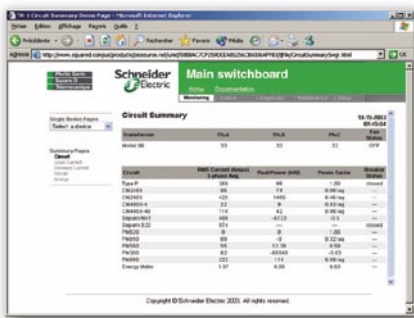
TR-1 Circuit Summary Demo Page - Microsoft Internet Explorer

Fichier Edition Affichage Favoris Outils ?

Précédente Rechercher Favoris Média

Adresse http://www.squared.com/us/products/resource.nsf/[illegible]/CircuitSummary.html OK

Merlin Gerin Square D Telemecanique

Schneider Electric

Main switchboard

Home Documentation

Monitoring Control Diagnostic Maintenance Setup

Single Device Pages
Select a device

Summary Pages
Circuit
Load Current
Demand Current
Circuit
Energy

Circuit Summary

10-15-2003 09:45:04

| Transformer | Ph A | Ph B | Ph C | Fan Status |
|---|---|---|---|---|
| Motor 88 | 53 | 53 | 52 | OFF |

| Circuit | Unit Current (Amps) Largest Avg | Real Power (kW) | Power Factor | Breaker Status |
|---|---|---|---|---|
| Type P | 389 | 88 | 1.00 | closed |
| CM2450 | 89 | 74 | 0.99 lag | --- |
| CM2400 | 433 | 1460 | 0.49 lag | --- |
| CM4000-4 | 3 | 2 | 0.95 lag | --- |
| CM4000-42 | 118 | 42 | 0.99 lag | --- |
| Sepam M41 | 499 | -4713 | -0.5 | --- |
| Sepam S20 | 874 | --- | --- | closed |
| PM820 | 0 | 0 | 1.00 | --- |
| PM850 | 88 | -9 | 0.32 lag | --- |
| PM500 | 58 | 17.39 | 0.59 | --- |
| PM300 | 83 | -60040 | -0.83 | --- |
| PM800 | 321 | 114 | 0.99 lag | --- |
| Energy Meter | 137 | 6.59 | 0.63 | --- |

Copyright © Schneider Electric 2003. All rights reserved.